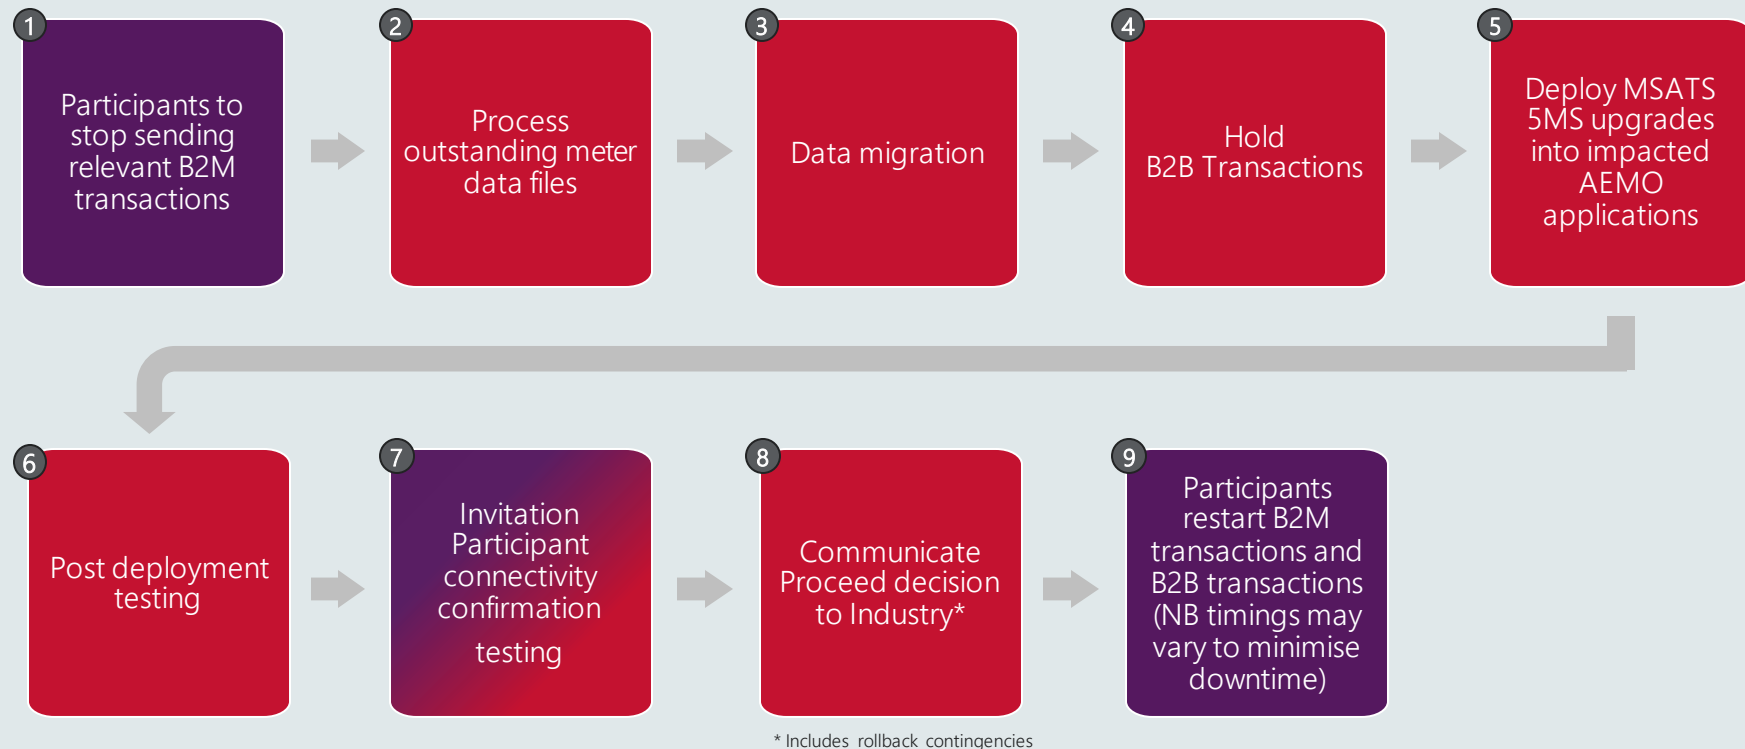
1
Participants to stop sending relevant B2M transactions

2
Process outstanding meter data files

3
Data migration

4
Hold B2B Transactions

5
Deploy MSATS 5MS upgrades into impacted AEMO applications

6
Post deployment testing

7
Invitation Participant connectivity confirmation testing

8
Communicate Proceed decision to Industry*

9
Participants restart B2M transactions and B2B transactions (NB timings may vary to minimise downtime)

* Includes rollback contingencies